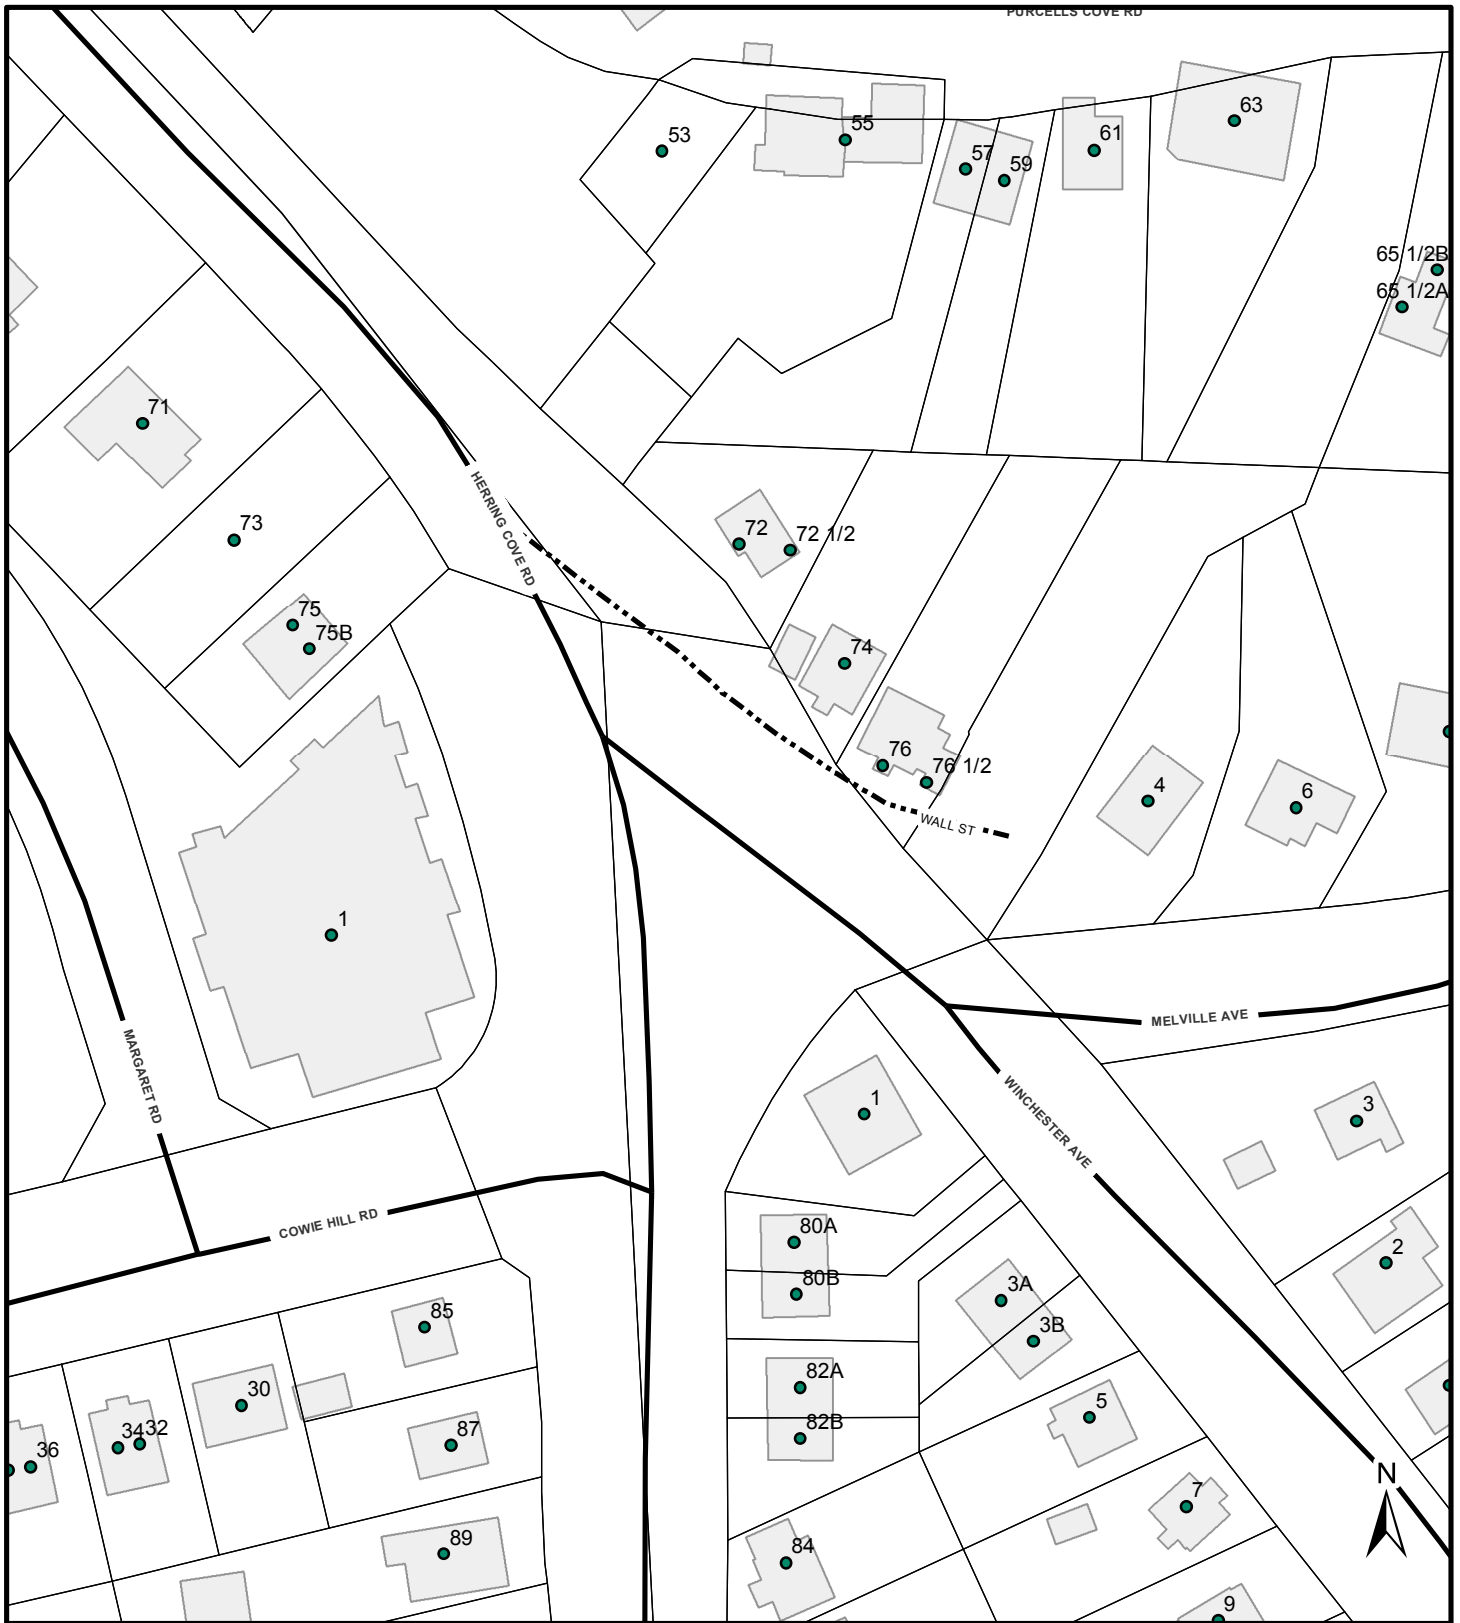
PURCELLS COVE RD
53
55
57
59
61
63
65 1/2B
65 1/2A
71
73
75
75B
HERRING COVE RD
72
72 1/2
74
76
76 1/2
WALL ST
4
6
1
MARGARET RD
1
MELVILLE AVE
WINCHESTER AVE
3
COWIE HILL RD
80A
80B
2
3A
3B
85
30
82A
82B
5
36
34
32
87
N
7
89
84
9